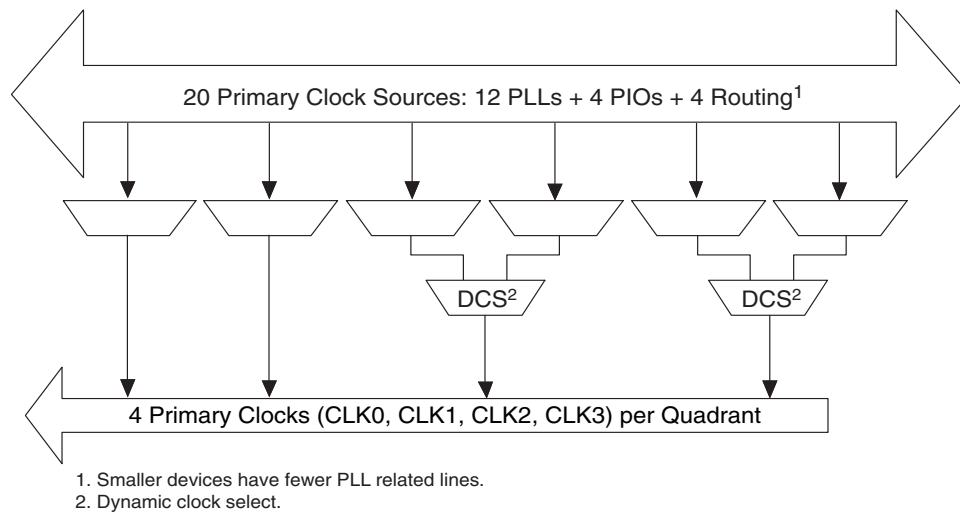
20 Primary Clock Sources: 12 PLLs + 4 PIOs + 4 Routing$^1$

DCS$^2$

DCS$^2$

4 Primary Clocks (CLK0, CLK1, CLK2, CLK3) per Quadrant

1. Smaller devices have fewer PLL related lines.
2. Dynamic clock select.